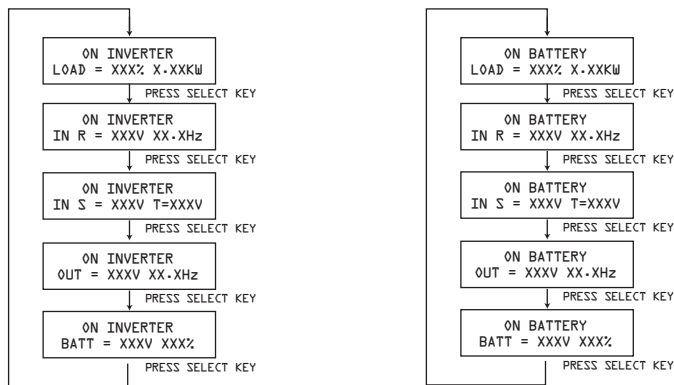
ON INVERTER
LOAD = XXX% X.XXKW

PRESS SELECT KEY

ON INVERTER
IN R = XXXV XX.XHz

PRESS SELECT KEY

ON INVERTER
IN S = XXXV T=XXXV

PRESS SELECT KEY

ON INVERTER
OUT = XXXV XX.XHz

PRESS SELECT KEY

ON INVERTER
BATT = XXXV XXX%

PRESS SELECT KEY

ON BATTERY
LOAD = XXX% X.XXKW

PRESS SELECT KEY

ON BATTERY
IN R = XXXV XX.XHz

PRESS SELECT KEY

ON BATTERY
IN S = XXXV T=XXXV

PRESS SELECT KEY

ON BATTERY
OUT = XXXV XX.XHz

PRESS SELECT KEY

ON BATTERY
BATT = XXXV XXX%

PRESS SELECT KEY